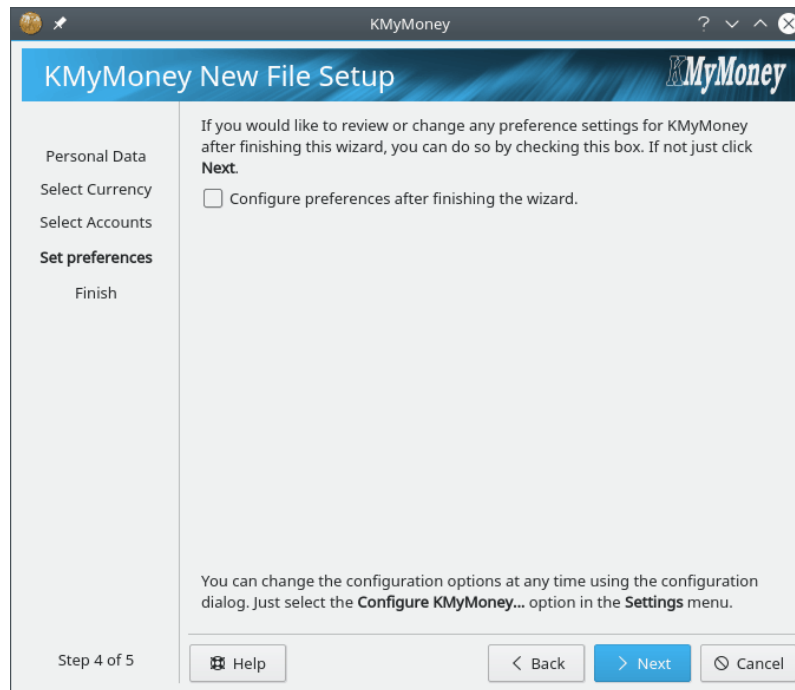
KMyMoney

KMyMoney New File Setup

KMyMoney

Personal Data
Select Currency
Select Accounts
Set preferences
Finish

If you would like to review or change any preference settings for KMyMoney after finishing this wizard, you can do so by checking this box. If not just click Next.

Configure preferences after finishing the wizard.

You can change the configuration options at any time using the configuration dialog. Just select the Configure KMyMoney... option in the Settings menu.

Step 4 of 5

Help

Back

Next

Cancel